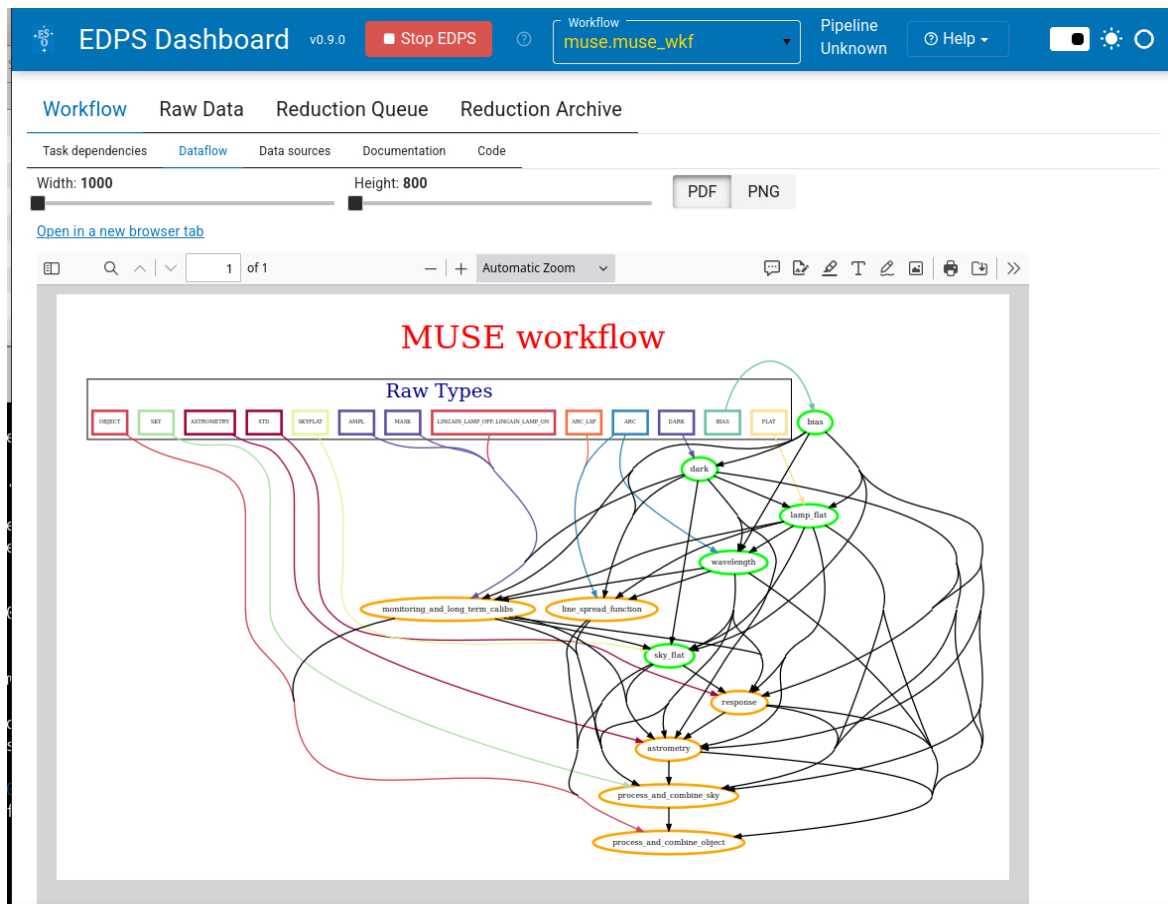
EDPS Dashboard v0.9.0 Stop EDPS

Workflow
muse.muse_wkf

Pipeline
Unknown

Help

Workflow Raw Data Reduction Queue Reduction Archive

Task dependencies Dataflow Data sources Documentation Code

Width: 1000

Height: 800

PDF PNG

Open in a new browser tab

1 of 1

Automatic Zoom

MUSE workflow

Raw Types

OBJECT SKY ASTROMETRY STD SKYFLAT AMPL MASK LINGAIN_LAMP_OFF, LINGAIN_LAMP_ON ARC_LSF ARC DARK BIAS FLAT

bias

dark

lamp_flat

wavelength

monitoring_and_long_term_calibs

line_spread_function

sky_flat

response

astrometry

process_and_combine_sky

process_and_combine_object